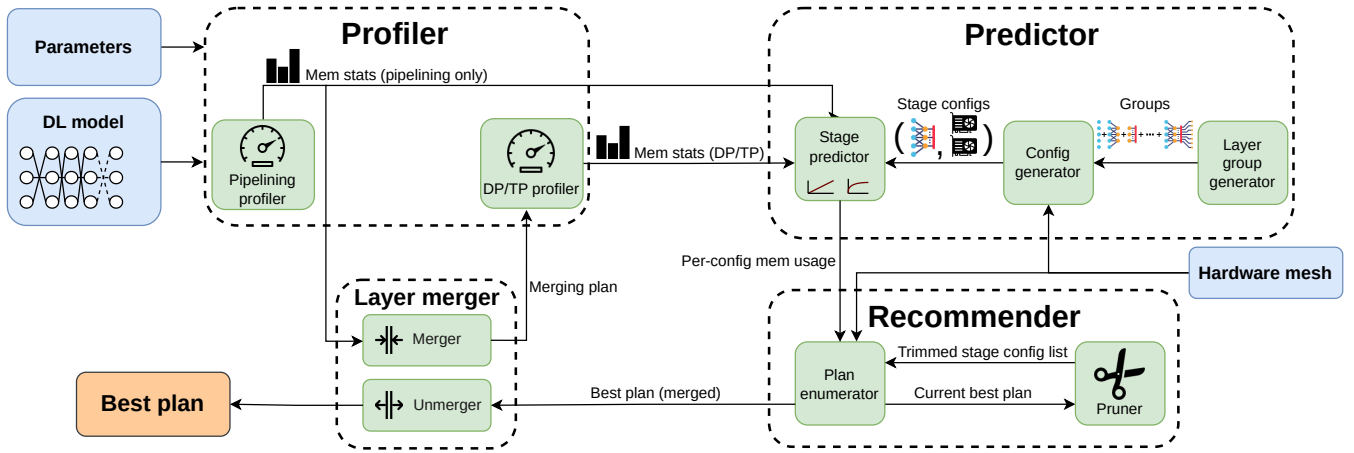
Parameters

DL model

Profiler

Mem stats (pipelining only)

Pipelining profiler

DP/TP profiler

Mem stats (DP/TP)

Predictor

Stage configs

Groups

Stage predictor

( , )

Config generator

Layer group generator

Per-config mem usage

Hardware mesh

Layer merger

Merging plan

Merger

Unmerger

Recommender

Trimmed stage config list

Plan enumerator

Current best plan

Pruner

Best plan (merged)

Best plan